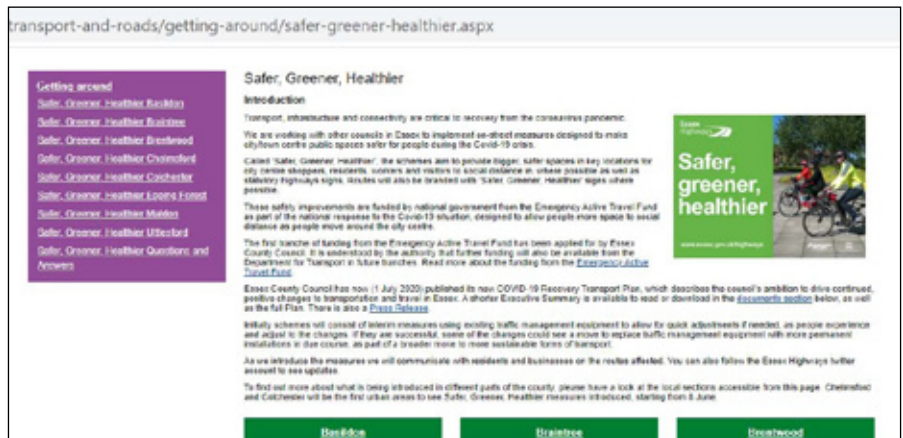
transport-and-roads/getting-around/safer-greener-healthier.aspx

Getting around
Safer, Greener, Healthier Basildon
Safer, Greener, Healthier Braintree
Safer, Greener, Healthier Brentwood
Safer, Greener, Healthier Chelmsford
Safer, Greener, Healthier Colchester
Safer, Greener, Healthier Epping Forest
Safer, Greener, Healthier Maldon
Safer, Greener, Healthier Uttlesford
Safer, Greener, Healthier Questions and Answers

Safer, Greener, Healthier

Introduction

Transport, infrastructure and connectivity are critical to recovery from the coronavirus pandemic.

We are working with other councils in Essex to implement on-street measures designed to make city/town centre public spaces safer for people during the Covid-19 crisis.

Called 'Safer, Greener, Healthier', the schemes aim to provide bigger, safer spaces in key locations for city centre shoppers, residents, commers and visitors to social distance in. Where possible as well as statutory Highways signs, routes will also be branded with 'Safer, Greener, Healthier' signs where possible.

These safety improvements are funded by national government from the Emergency Active Travel Fund as part of the national response to the Covid-19 situation, designed to allow people more space to social distance as people move around the city centre.

The first tranche of funding from the Emergency Active Travel Fund has been applied for by Essex County Council. It is understood by the authority that further funding will also be available from the Department for Transport in future tranches. Read more about the funding from the Emergency Active Travel Fund.

Essex Highways
Safer, greener, healthier
www.essex.gov.uk/highways

Essex County Council has now (1 July 2020) published its new COVID-19 Recovery Transport Plan, which describes the council's ambition to drive continued, positive changes to transportation and travel in Essex. A shorter Executive Summary is available to read or download in the documents section below, as well as the full Plan. There is also a Press Release.

Initially schemes will consist of interim measures using existing traffic management equipment to allow for quick adjustments if needed, as people experience and adjust to the changes. If they are successful, some of the changes could see a move to replace traffic management equipment with more permanent installations in due course, as part of a broader move to more sustainable forms of transport.

As we introduce the measures we will communicate with residents and businesses on the routes affected. You can also follow the Essex Highways twitter account to see updates.

To find out more about what is being introduced in different parts of the county, please have a look at the local sections accessible from this page. Chelmsford and Colchester will be the first urban areas to see Safer, Greener, Healthier measures introduced, starting from 8 June.

Basildon
Braintree
Brentwood